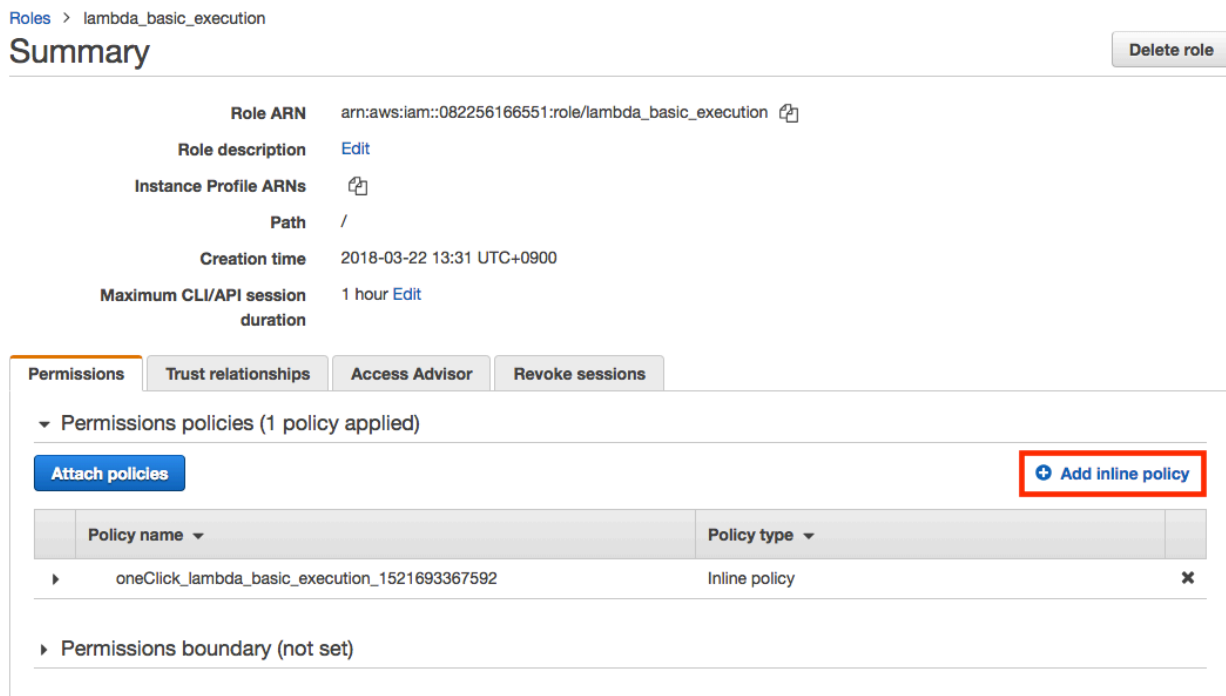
Roles > lambda_basic_execution

Summary

Delete role

Role ARN arn:aws:iam::082256166551:role/lambda_basic_execution

Role description Edit

Instance Profile ARNs

Path /

Creation time 2018-03-22 13:31 UTC+0900

Maximum CLI/API session duration 1 hour Edit

Permissions | Trust relationships | Access Advisor | Revoke sessions

Permissions policies (1 policy applied)

Attach policies

Add inline policy

| | Policy name | Policy type | |
|---|---|---|---|
| | oneClick_lambda_basic_execution_1521693367592 | Inline policy | ✖ |

Permissions boundary (not set)